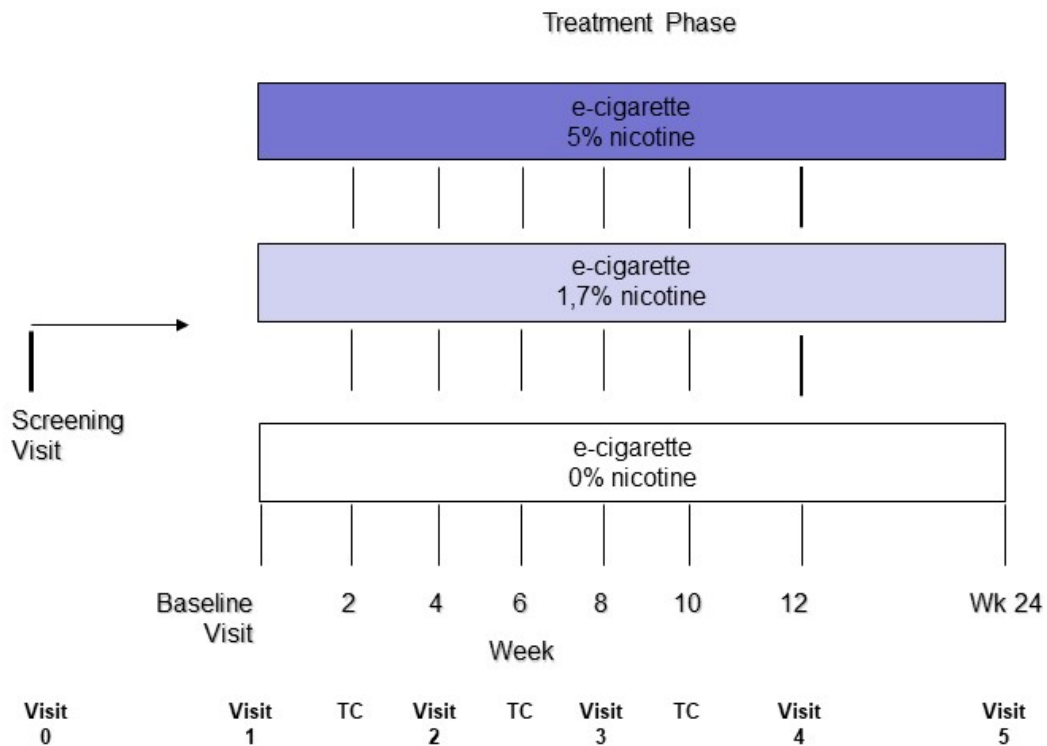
Treatment Phase

e-cigarette
5% nicotine

e-cigarette
1,7% nicotine

Screening Visit

e-cigarette
0% nicotine

Baseline Visit 2 4 6 8 10 12 Wk 24

Week

| Visit 0 | Visit 1 | TC | Visit 2 | TC | Visit 3 | TC | Visit 4 | Visit 5 |
|---|---|---|---|---|---|---|---|---|